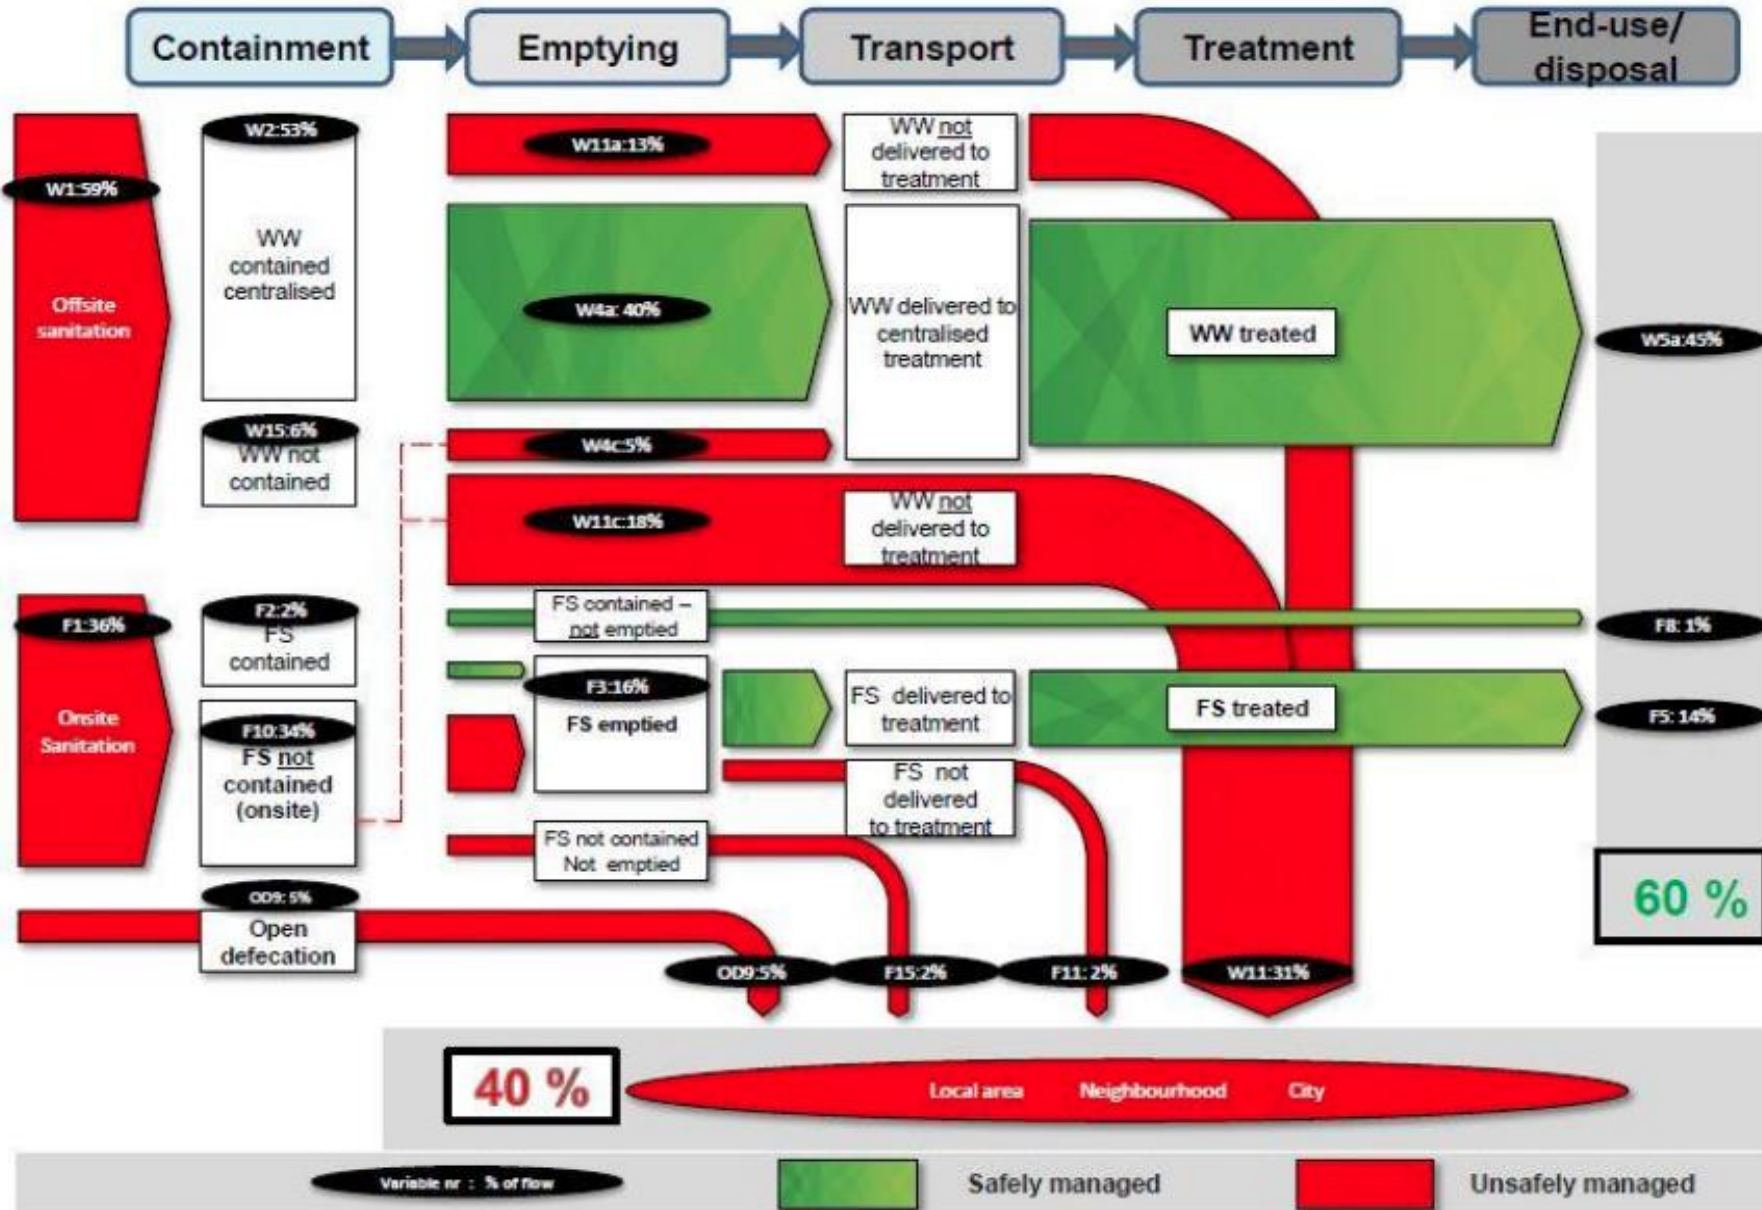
Containment
Emptying
Transport
Treatment
End-use/ disposal

W1:59%
Offsite sanitation

W2:53%
WW contained centralised

W15:6%
WW not contained

W11a:13%
WW not delivered to treatment

W4a: 40%
WW delivered to centralised treatment
WW treated
W5a:45%

W4c:5%
W11c:18%
WW not delivered to treatment

F1:36%
Onsite Sanitation

F2:2%
FS contained
FS contained – not emptied
F8: 1%

F3:16%
FS emptied
FS delivered to treatment
FS treated
F5: 14%

F10:34%
FS not contained (onsite)
FS not delivered to treatment
FS not contained Not emptied

OD9: 5%
Open defecation

OD9:5%
F15:2%
F11: 2%
W11:31%

60 %

40 %
Local area
Neighbourhood
City

Variable nr : % of flow
Safely managed
Unsafely managed